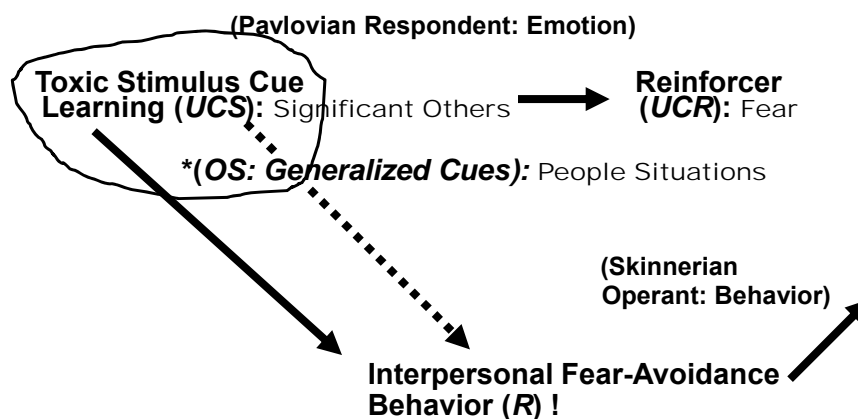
(Pavlovian Respondent: Emotion)

Toxic Stimulus Cue Learning (*UCS*): Significant Others

Reinforcer (*UCR*): Fear

*(*OS: Generalized Cues*): People Situations

(Skinnerian Operant: Behavior)

Interpersonal Fear-Avoidance Behavior (*R*) !